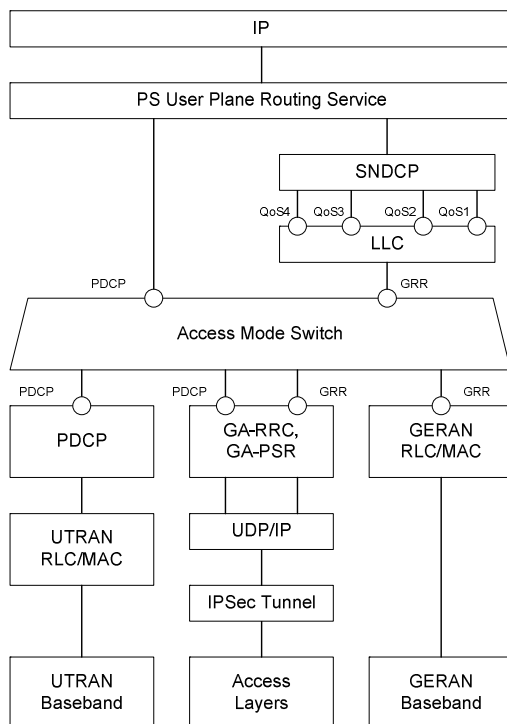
IP

PS User Plane Routing Service

SNDCP

QoS4 QoS3 QoS2 QoS1

LLC

PDCP

GRR

Access Mode Switch

PDCP

PDCP

GRR

GRR

PDCP

GA-RRC, GA-PSR

GERAN RLC/MAC

UTRAN RLC/MAC

UDP/IP

IPSec Tunnel

UTRAN Baseband

Access Layers

GERAN Baseband